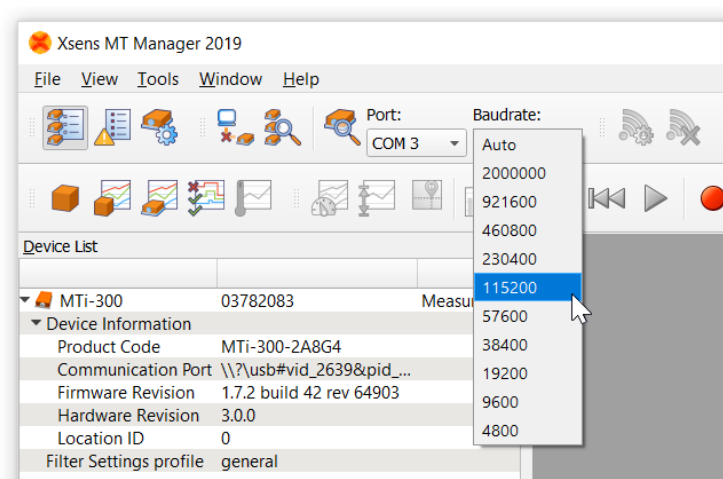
Xsens MT Manager 2019

File View Tools Window Help

Port:
COM 3

Baudrate:
Auto
2000000
921600
460800
230400
115200
57600
38400
19200
9600
4800

Device List

| | | |
|---|---|---|
| MTi-300 | 03782083 | Measu |
| Device Information | | |
| Product Code | MTi-300-2A8G4 | |
| Communication Port | \\?\usb#vid_2639&pid_... | |
| Firmware Revision | 1.7.2 build 42 rev 64903 | |
| Hardware Revision | 3.0.0 | |
| Location ID | 0 | |
| Filter Settings profile | general | |